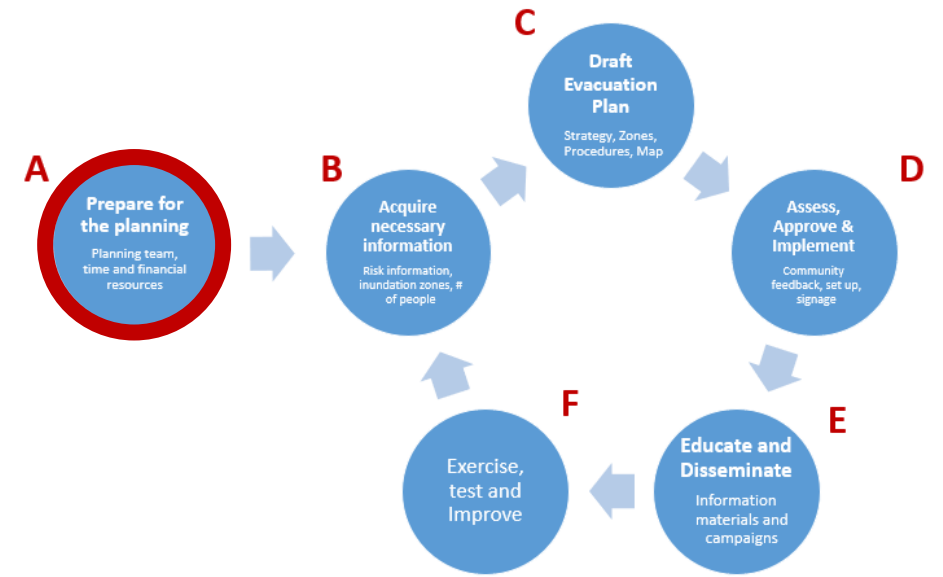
A

Prepare for the planning

Planning team, time and financial resources

B

Acquire necessary information

Risk information, inundation zones, # of people

C

Draft Evacuation Plan

Strategy, Zones, Procedures, Map

D

Assess, Approve & Implement

Community feedback, set up, signage

E

Educate and Disseminate

Information materials and campaigns

F

Exercise, test and Improve